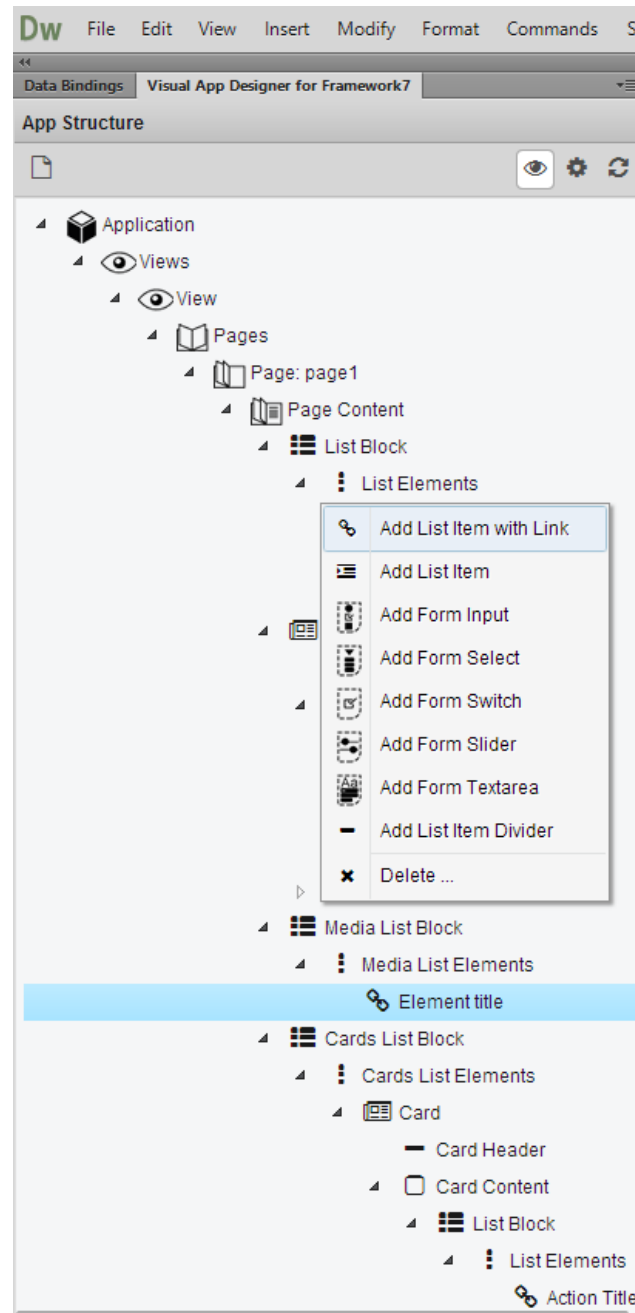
Dw File Edit View Insert Modify Format Commands S

Data Bindings | Visual App Designer for Framework7

App Structure

Application
Views
View
Pages
Page: page1
Page Content
List Block
List Elements

Add List Item with Link
Add List Item
Add Form Input
Add Form Select
Add Form Switch
Add Form Slider
Add Form Textarea
Add List Item Divider
Delete ...

Media List Block
Media List Elements
Element title
Cards List Block
Cards List Elements
Card
Card Header
Card Content
List Block
List Elements
Action Title